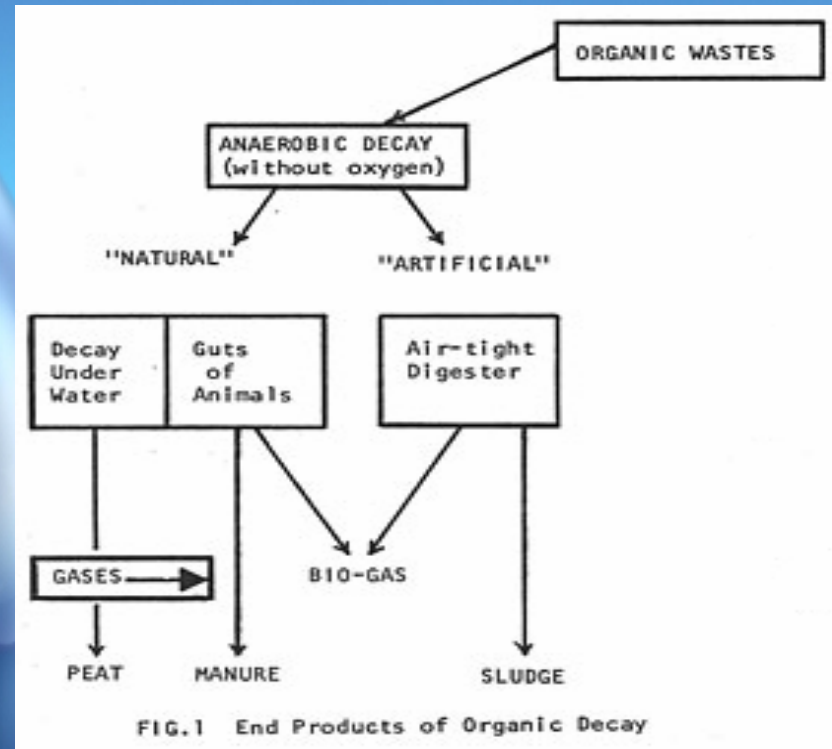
ORGANIC WASTES

ANAEROBIC DECAY (without oxygen)

"NATURAL"

"ARTIFICIAL"

Decay Under Water

Guts of Animals

Air-tight Digester

GASES

BIO-GAS

PEAT

MANURE

SLUDGE

FIG.1 End Products of Organic Decay